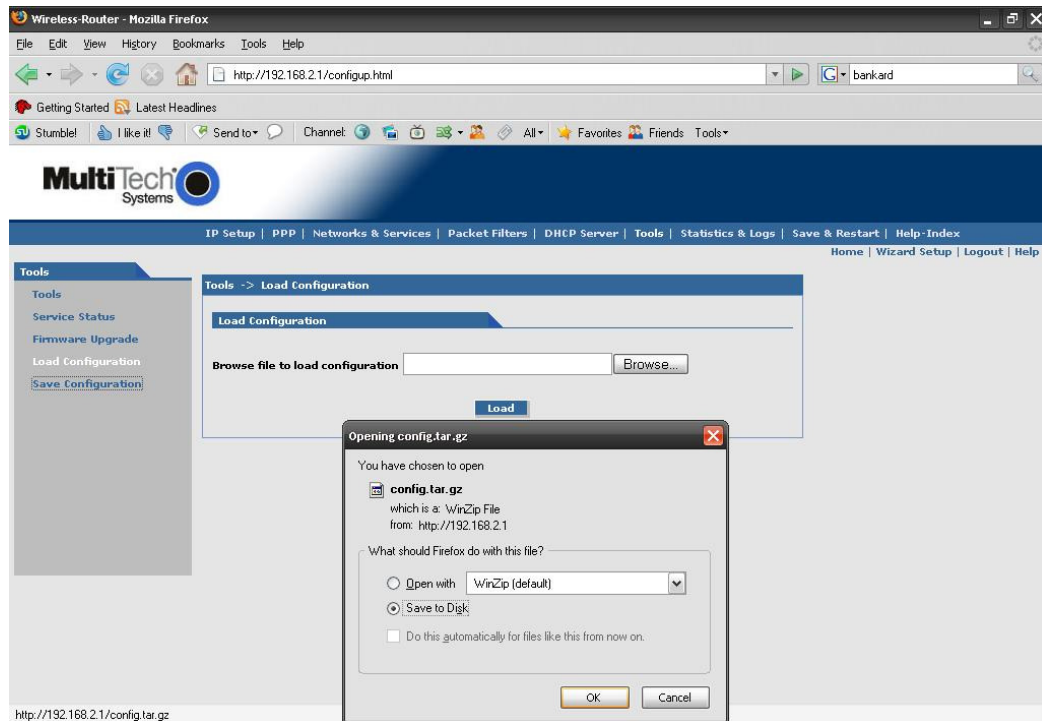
Wireless-Router - Mozilla Firefox

File Edit View History Bookmarks Tools Help

http://192.168.2.1/configup.html

bankard

Getting Started Latest Headlines

Stumble! I like it! Send to Channel: All Favorites Friends Tools

MultiTech Systems

IP Setup | PPP | Networks & Services | Packet Filters | DHCP Server | Tools | Statistics & Logs | Save & Restart | Help-Index

Home | Wizard Setup | Logout | Help

Tools

Tools

Service Status

Firmware Upgrade

Load Configuration

Save Configuration

Tools -> Load Configuration

Load Configuration

Browse file to load configuration

Browse...

Load

Opening config.tar.gz

You have chosen to open

config.tar.gz

which is a: WinZip File

from: http://192.168.2.1

What should Firefox do with this file?

Open with WinZip (default)

Save to Disk

Do this automatically for files like this from now on.

OK

Cancel

http://192.168.2.1/config.tar.gz